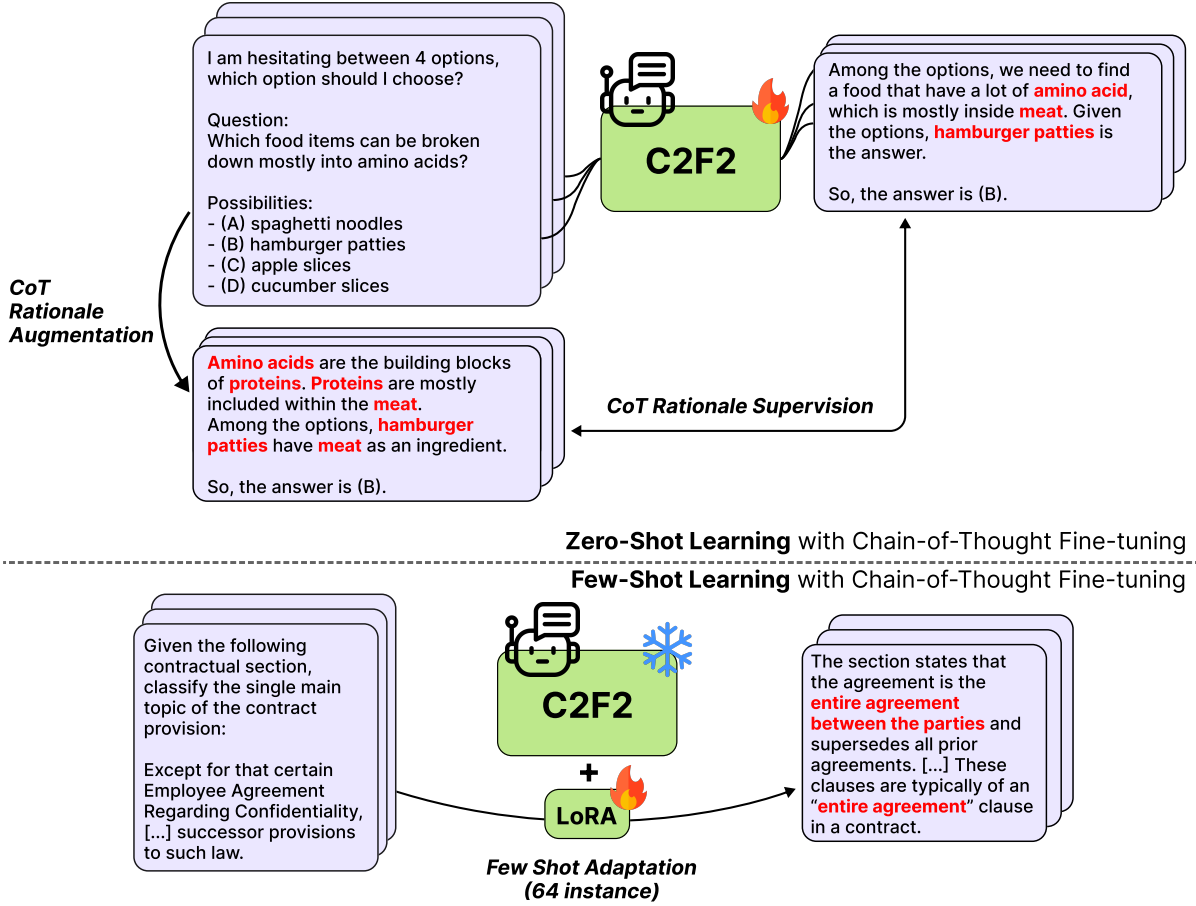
I am hesitating between 4 options, which option should I choose?

Question:
Which food items can be broken down mostly into amino acids?

Possibilities:
- (A) spaghetti noodles
- (B) hamburger patties
- (C) apple slices
- (D) cucumber slices

C2F2

Among the options, we need to find a food that have a lot of amino acid, which is mostly inside meat. Given the options, hamburger patties is the answer.

So, the answer is (B).

CoT Rationale Augmentation

Amino acids are the building blocks of proteins. Proteins are mostly included within the meat.
Among the options, hamburger patties have meat as an ingredient.

So, the answer is (B).

CoT Rationale Supervision

Zero-Shot Learning with Chain-of-Thought Fine-tuning

Few-Shot Learning with Chain-of-Thought Fine-tuning

Given the following contractual section, classify the single main topic of the contract provision:

Except for that certain Employee Agreement Regarding Confidentiality, [...] successor provisions to such law.

C2F2

+

LoRA

Few Shot Adaptation (64 instance)

The section states that the agreement is the entire agreement between the parties and supersedes all prior agreements. [...] These clauses are typically of an "entire agreement" clause in a contract.